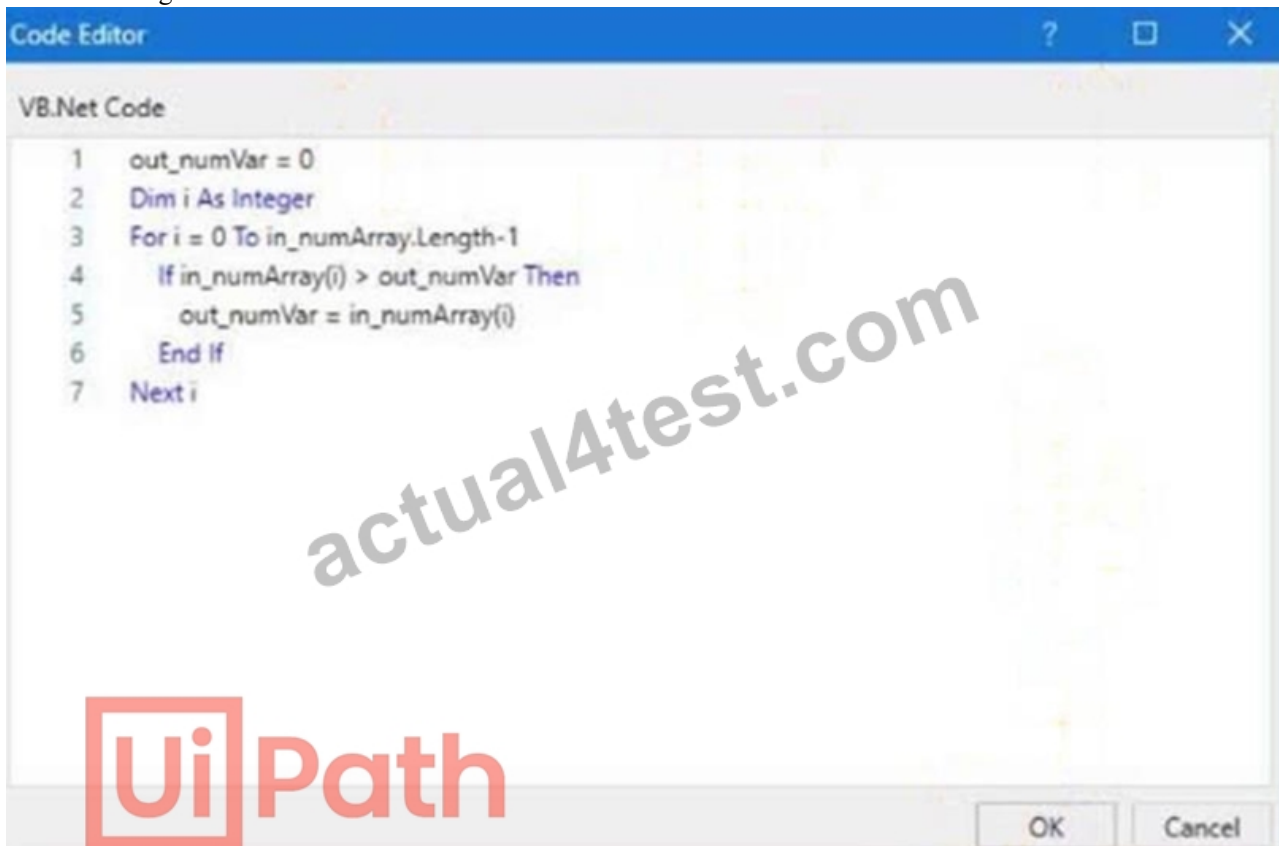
Code Editor ? ☐ ✕

VB.Net Code

1 out_numVar = 0
2 Dim i As Integer
3 For i = 0 To in_numArray.Length-1
4 If in_numArray(i) > out_numVar Then
5 out_numVar = in_numArray(i)
6 End If
7 Next i

actual4test.com

UiPath

OK Cancel